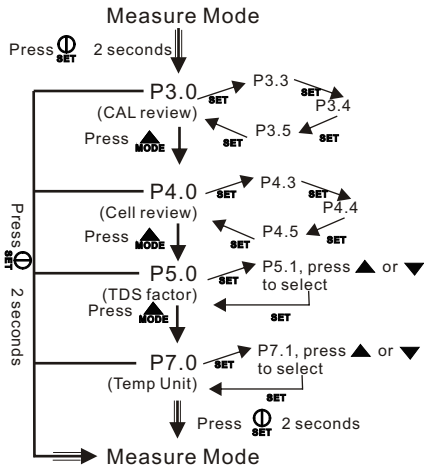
Measure Mode

Press SET 2 seconds

P3.0
(CAL review)
SET P3.3
SET P3.4
SET P3.5
SET

Press MODE

P4.0
(Cell review)
SET P4.3
SET P4.4
SET P4.5
SET

Press MODE

P5.0
(TDS factor)
SET P5.1, press ▲ or ▼ to select
SET

Press MODE

P7.0
(Temp Unit)
SET P7.1, press ▲ or ▼ to select
SET

Press SET 2 seconds

Press SET 2 seconds

Measure Mode